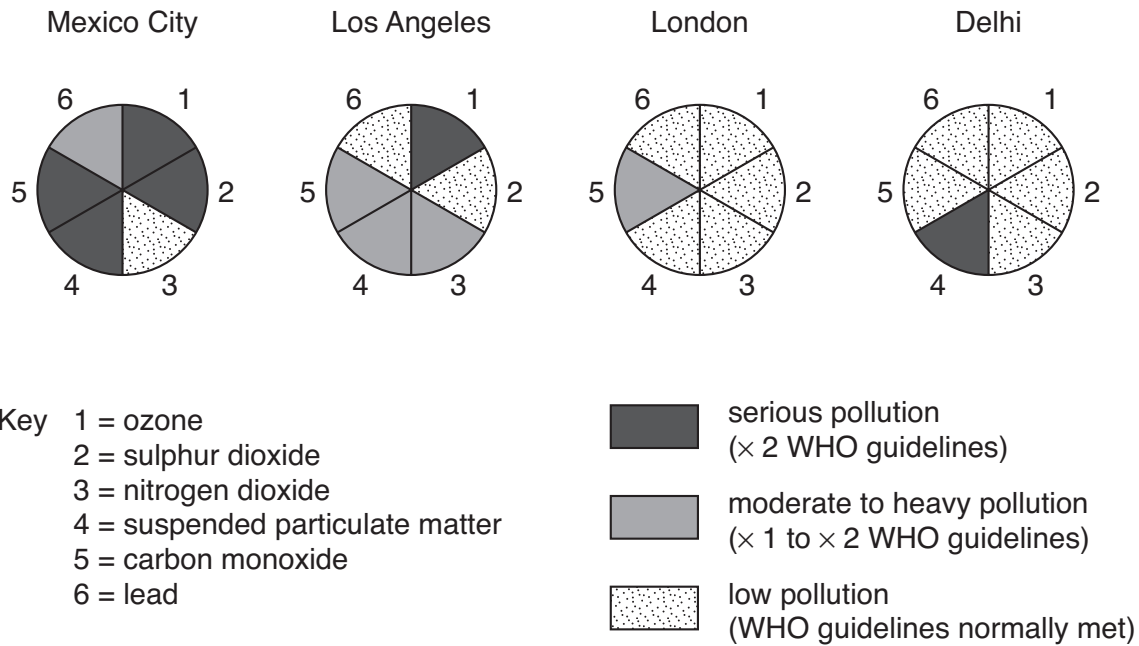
Mexico City

6 1
5 2
4 3

Los Angeles

6 1
5 2
4 3

London

6 1
5 2
4 3

Delhi

6 1
5 2
4 3

Key 1 = ozone
2 = sulphur dioxide
3 = nitrogen dioxide
4 = suspended particulate matter
5 = carbon monoxide
6 = lead

serious pollution
($\times$ 2 WHO guidelines)

moderate to heavy pollution
($\times$ 1 to $\times$ 2 WHO guidelines)

low pollution
(WHO guidelines normally met)